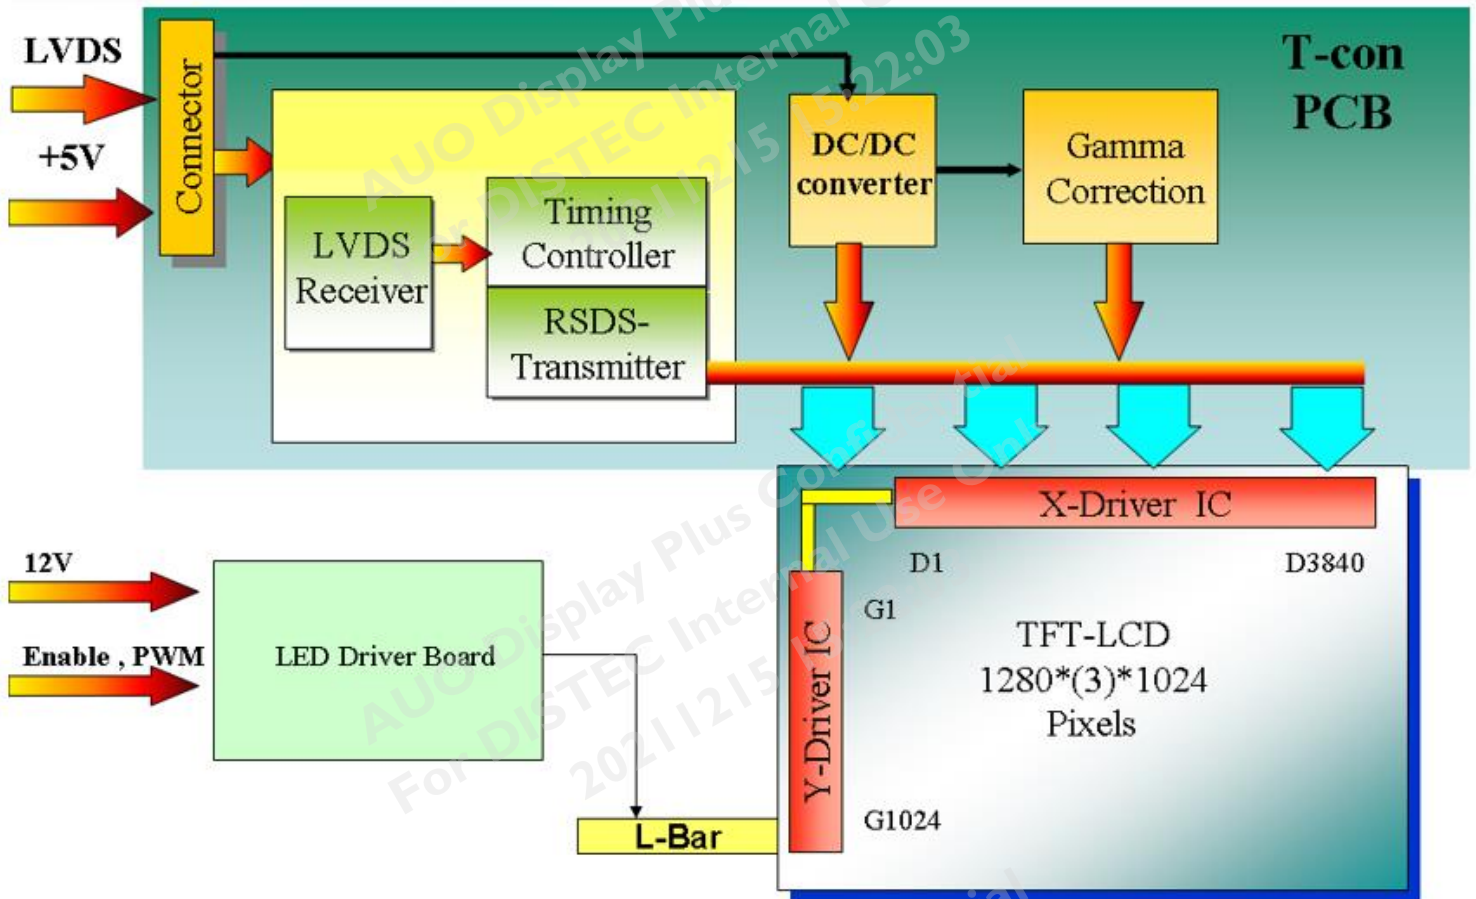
LVDS

+5V

Connector

T-con PCB

DC/DC converter

Gamma Correction

LVDS Receiver

Timing Controller

RSDS-Transmitter

AUO Display Plus Internal Use Only
For DISTEC Internal Use
20211215 15:22:03

X-Driver IC

D1

D3840

G1

TFT-LCD
1280*(3)*1024
Pixels

Y-Driver IC

G1024

12V

Enable , PWM

LED Driver Board

L-Bar